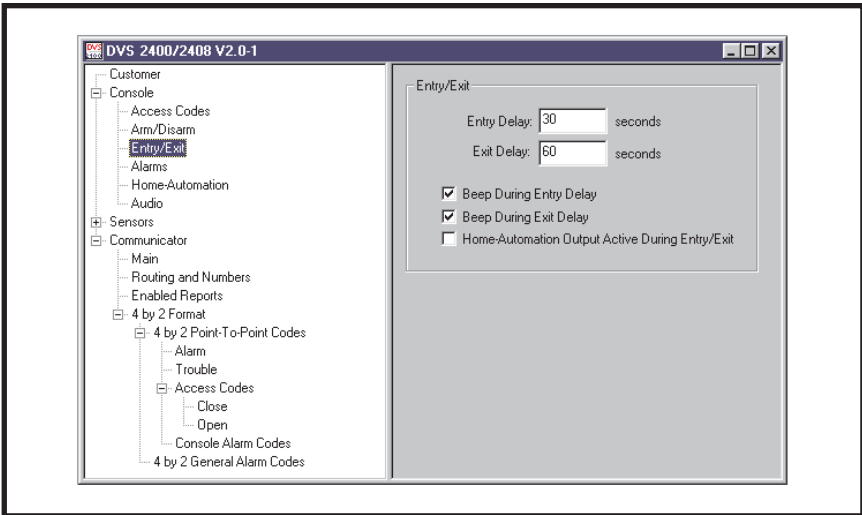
DVS 2400/2408 V2.0-1

Customer
Console
Access Codes
Arm/Disarm
Entry/Exit
Alarms
Home-Automation
Audio
Sensors
Communicator
Main
Routing and Numbers
Enabled Reports
4 by 2 Format
4 by 2 Point-To-Point Codes
Alarm
Trouble
Access Codes
Close
Open
Console Alarm Codes
4 by 2 General Alarm Codes

Entry/Exit

Entry Delay: 30 seconds
Exit Delay: 60 seconds

Beep During Entry Delay
Beep During Exit Delay
Home-Automation Output Active During Entry/Exit